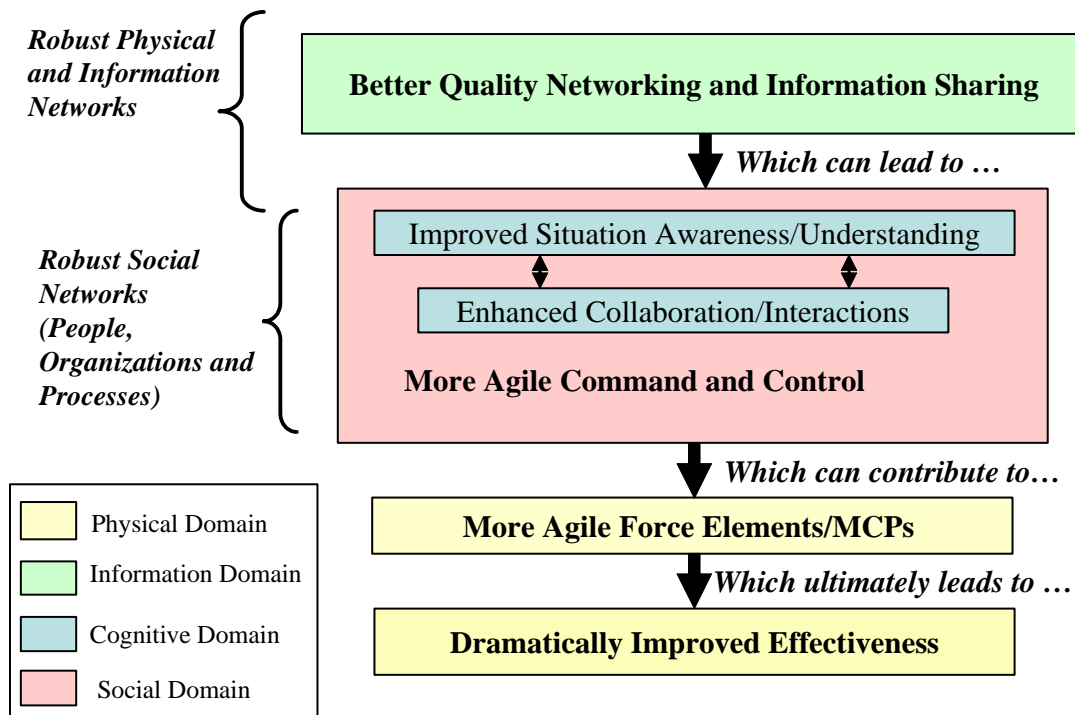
Robust Physical and Information Networks

Better Quality Networking and Information Sharing

Which can lead to …

Robust Social Networks (People, Organizations and Processes)

Improved Situation Awareness/Understanding

Enhanced Collaboration/Interactions

More Agile Command and Control

Which can contribute to…

More Agile Force Elements/MCPs

Which ultimately leads to …

Dramatically Improved Effectiveness

Physical Domain

Information Domain

Cognitive Domain

Social Domain